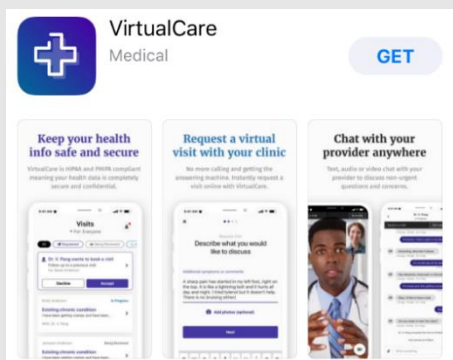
VirtualCare
Medical
GET

Keep your health info safe and secure
VirtualCare is HIPAA and PHIPA compliant meaning your health data is completely secure and confidential.

Visits
Existing chronic condition
Existing chronic condition

Request a virtual visit with your clinic
No more calling and getting the answering machine. Instantly request a visit online with VirtualCare.

Describe what you would like to discuss
Add photos (optional)
Next

Chat with your provider anywhere
Text, audio or video chat with your provider to discuss non-urgent questions and concerns.